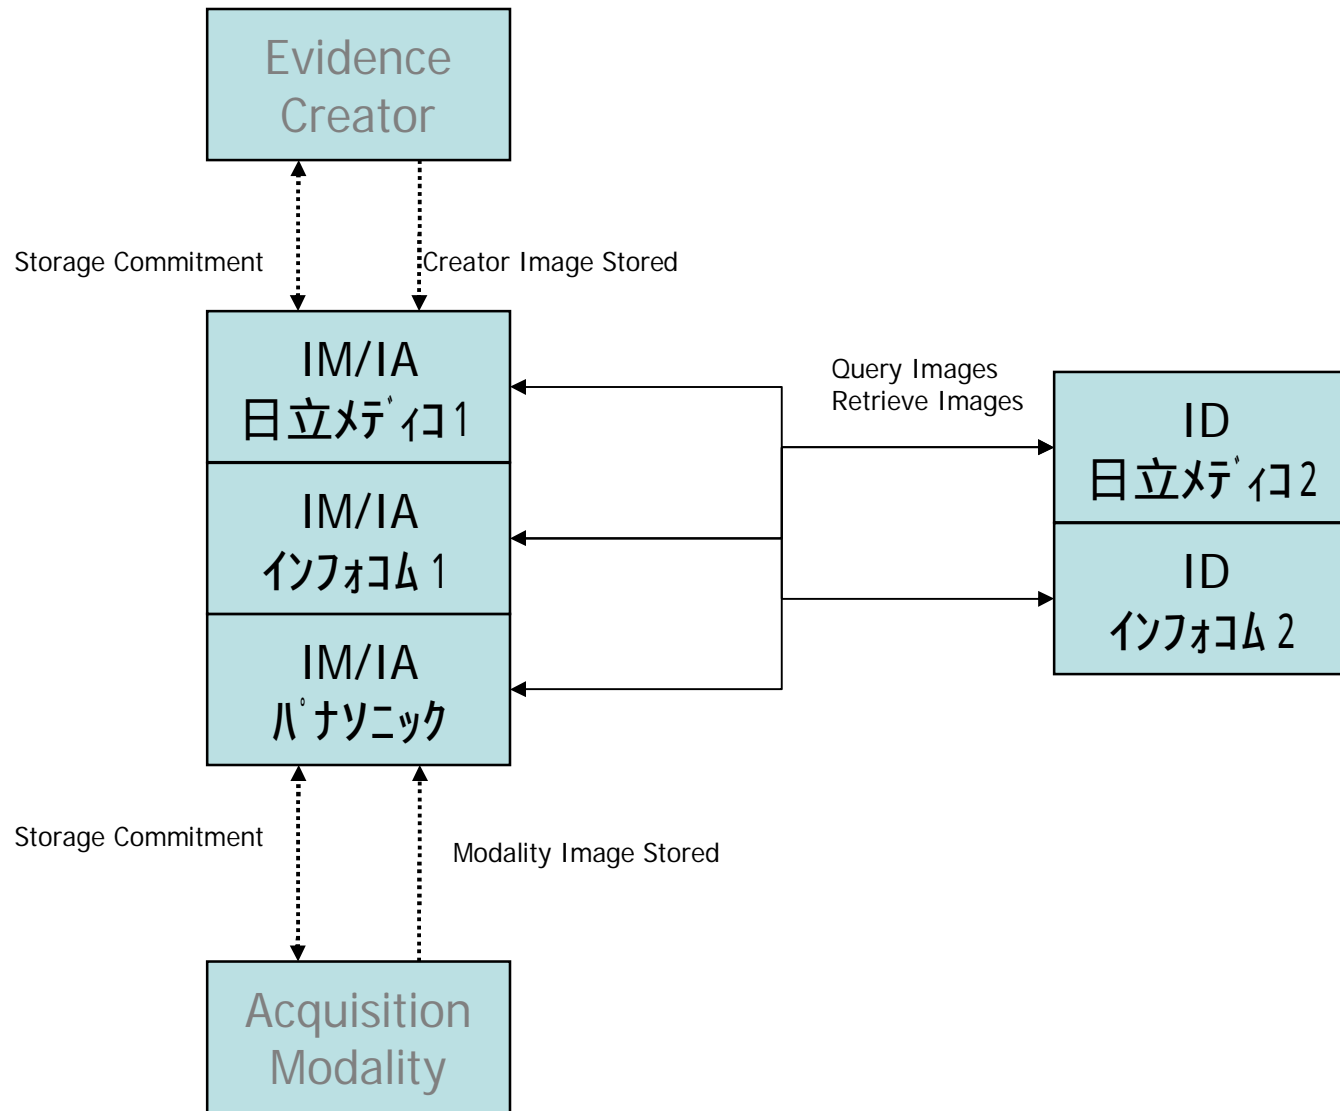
Evidence Creator

Storage Commitment

Creator Image Stored

IM/IA
日立ﾒﾃﾞｨｺ1

IM/IA
ｲﾝﾌｫｺﾑ1

IM/IA
ﾊﾟﾅｿﾆｯｸ

Query Images
Retrieve Images

ID
日立ﾒﾃﾞｨｺ2

ID
ｲﾝﾌｫｺﾑ2

Storage Commitment

Modality Image Stored

Acquisition Modality